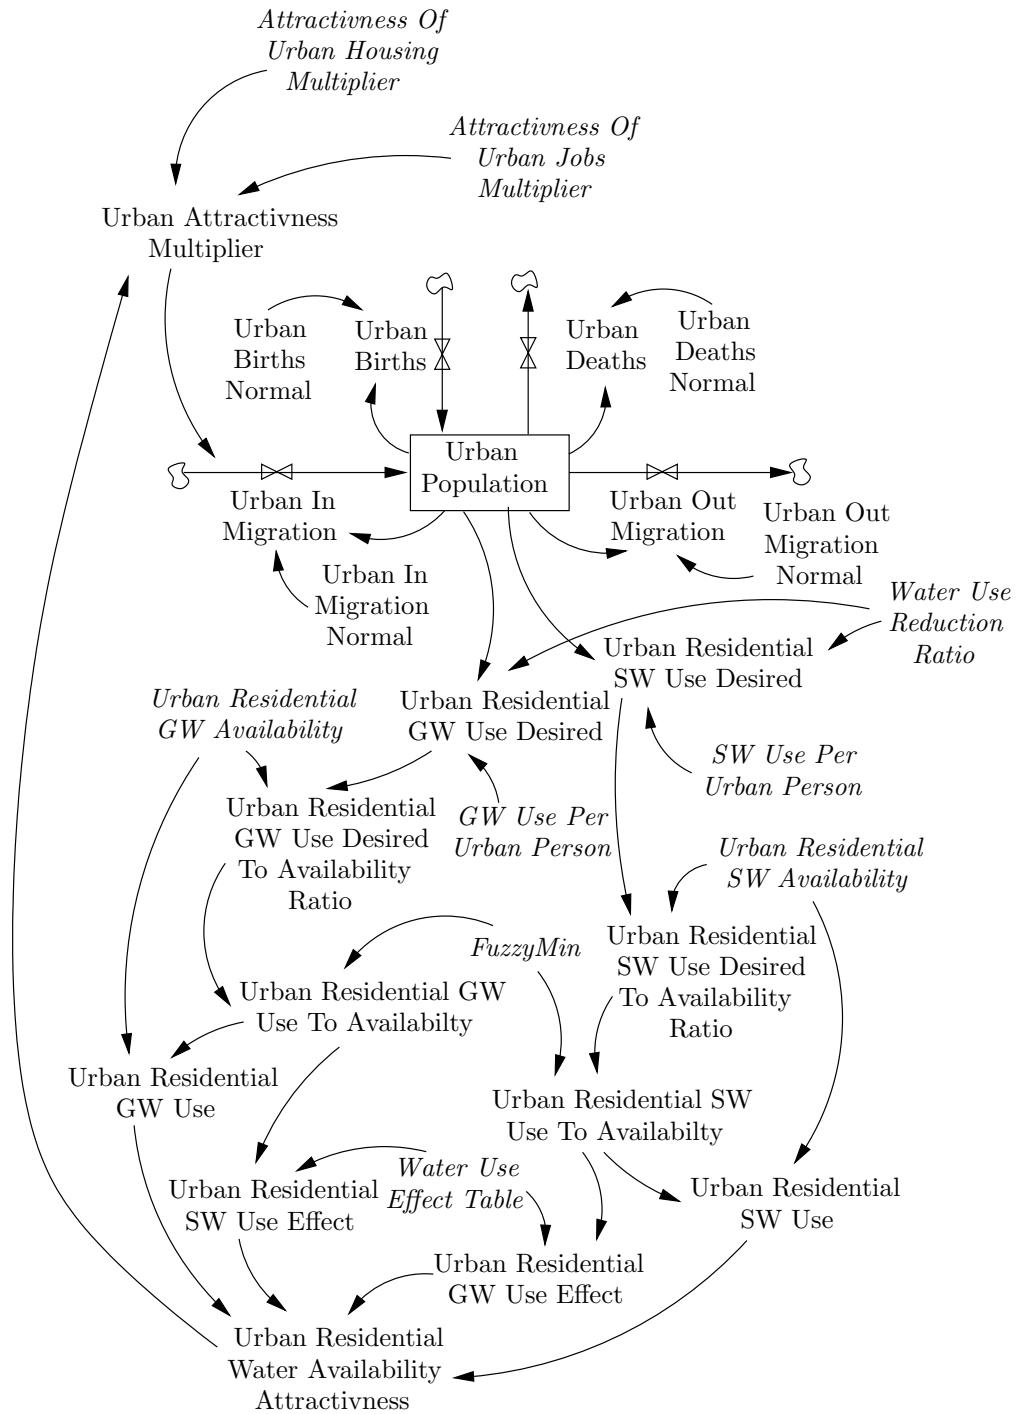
Attractivness Of Urban Housing Multiplier

Attractivness Of Urban Jobs Multiplier

Urban Attractivness Multiplier

Urban Births Normal

Urban Births

Urban Deaths

Urban Deaths Normal

Urban Population

Urban In Migration

Urban Out Migration

Urban Out Migration Normal

Urban In Migration Normal

Water Use Reduction Ratio

Urban Residential SW Use Desired

Urban Residential GW Availability

Urban Residential GW Use Desired

SW Use Per Urban Person

Urban Residential GW Use Desired To Availability Ratio

GW Use Per Urban Person

Urban Residential SW Availability

FuzzyMin

Urban Residential SW Use Desired To Availability Ratio

Urban Residential GW Use To Availabilty

Urban Residential GW Use

Urban Residential SW Use To Availabilty

Water Use Effect Table

Urban Residential SW Use Effect

Urban Residential SW Use

Urban Residential GW Use Effect

Urban Residential Water Availability Attractivness